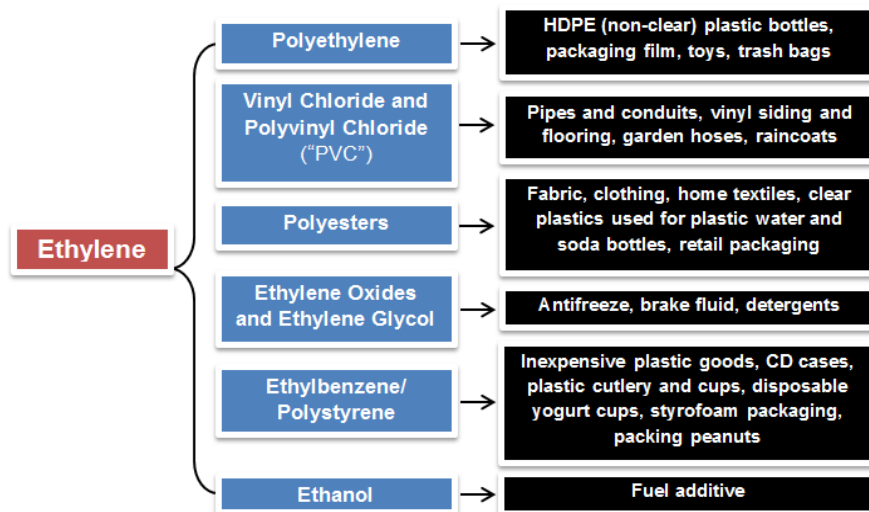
Ethylene

Polyethylene
HDPE (non-clear) plastic bottles, packaging film, toys, trash bags

Vinyl Chloride and Polyvinyl Chloride ("PVC")
Pipes and conduits, vinyl siding and flooring, garden hoses, raincoats

Polyesters
Fabric, clothing, home textiles, clear plastics used for plastic water and soda bottles, retail packaging

Ethylene Oxides and Ethylene Glycol
Antifreeze, brake fluid, detergents

Ethylbenzene/ Polystyrene
Inexpensive plastic goods, CD cases, plastic cutlery and cups, disposable yogurt cups, styrofoam packaging, packing peanuts

Ethanol
Fuel additive